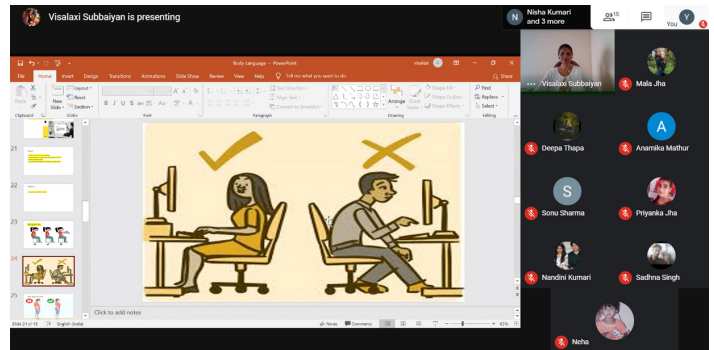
Visalaxi Subbaiyan is presenting

Nisha Kumari and 3 more

15

You

Body Language - PowerPoint

Visalaxi

File Home Insert Design Transitions Animations Slide Show Review View Help Tell me what you want to do

Share

Paste Clipboard New Slide Layout Reset Section Slides Font Paragraph Text Direction Align Text Convert to SmartArt Drawing Arrange Quick Styles Shape Fill Shape Outline Shape Effects Find Replace Select Editing

21

22

23

24

25

Click to add notes

Slide 24 of 30 English (India) Notes Comments 41%

Visalaxi Subbaiyan

Mala Jha

Deepa Thapa

A

Anamika Mathur

S

Sonu Sharma

Priyanka Jha

Nandini Kumari

Sadhna Singh

Neha